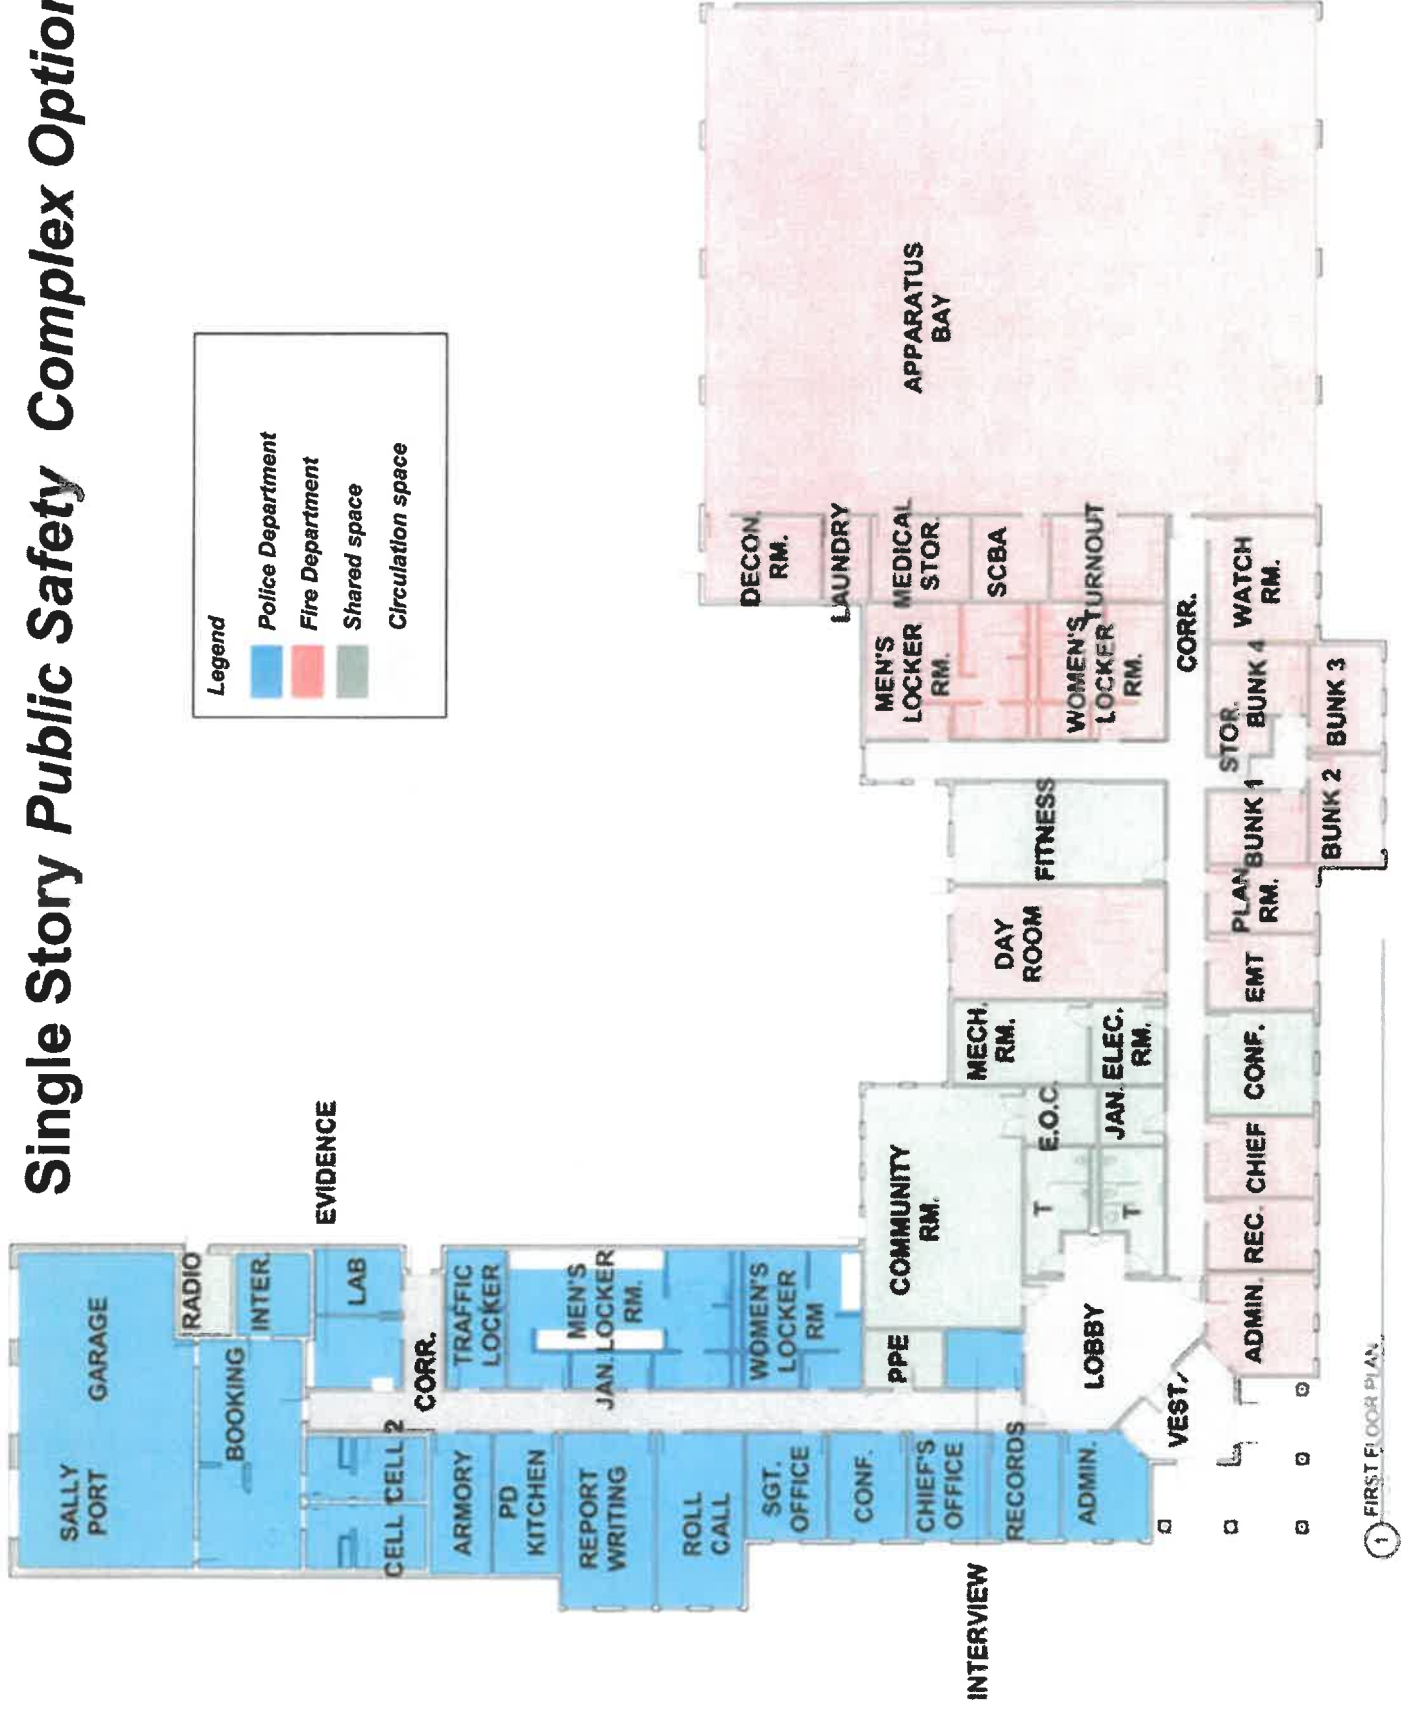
Single Story Public Safety Complex Option

Legend
Police Department
Fire Department
Shared space
Circulation space

APPARATUS BAY

DECON. RM.
LAUNDRY
MEDICAL STOR
SCBA
TURNOUT
MEN'S LOCKER RM.
WOMEN'S LOCKER RM.
CORR.
WATCH RM.
BUNK 4
BUNK 3
STOR.
BUNK 1
BUNK 2
FITNESS
DAY ROOM
PLAN RM.
EMT
MECH. RM.
ELEC. RM.
CONF.
E.O.C.
JAN.
CHIEF
COMMUNITY RM.
T
T
REC.
ADMIN.
LOBBY
VEST.
PPE

EVIDENCE
SALLY PORT
GARAGE
RADIO
INTER.
LAB
BOOKING
TRAFFIC LOCKER
MEN'S LOCKER RM.
JAN.
WOMEN'S LOCKER RM
CORR.
CELL
CELL 2
ARMORY
PD KITCHEN
REPORT WRITING
ROLL CALL
SGT. OFFICE
CONF.
CHIEF'S OFFICE
RECORDS
ADMIN.
INTERVIEW

1 FIRST FLOOR PLAN